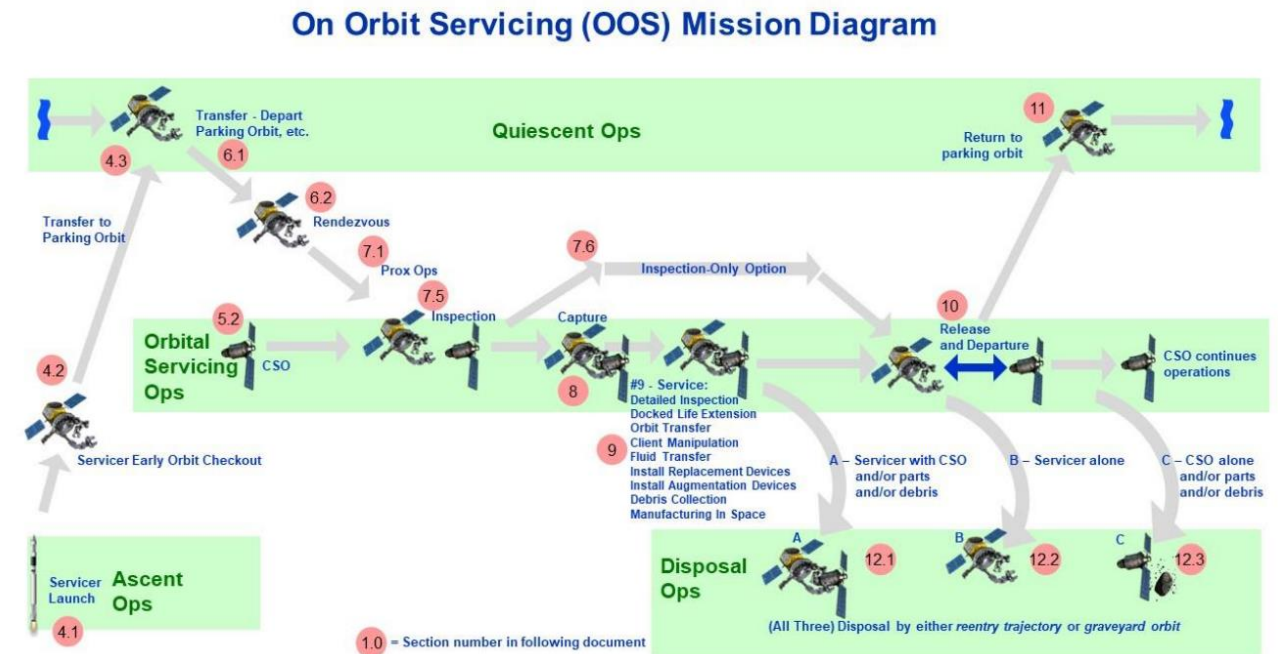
On Orbit Servicing (OOS) Mission Diagram

4.3

Transfer - Depart Parking Orbit, etc.

6.1

Quiescent Ops

11

Return to parking orbit

6.2

Rendezvous

Transfer to Parking Orbit

7.1

Prox Ops

7.6

Inspection-Only Option

7.5

Inspection

Capture

10

Release and Departure

5.2

Orbital Servicing Ops

CSO

CSO continues operations

4.2

8

#9 - Service:
Detailed Inspection
Docked Life Extension
Orbit Transfer
Client Manipulation
Fluid Transfer
Install Replacement Devices
Install Augmentation Devices
Debris Collection
Manufacturing In Space

9

Servicer Early Orbit Checkout

A – Servicer with CSO and/or parts and/or debris

B – Servicer alone

C – CSO alone and/or parts and/or debris

Servicer Launch

Ascent Ops

4.1

Disposal Ops

A

12.1

B

12.2

C

12.3

(All Three) Disposal by either *reentry trajectory* or *graveyard orbit*

1.0 = Section number in following document